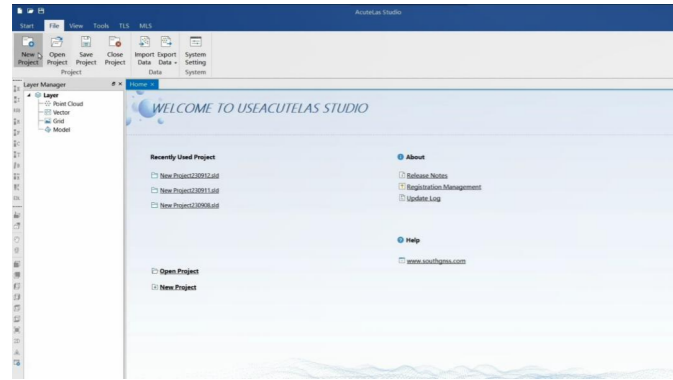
AcuteLas Studio

Start File View Tools TLS MLS

New Project Open Project Save Project Close Project
Project

Import Data Export Data
Data

System Setting
System

Layer Manager

Layer
Point Cloud
Vector
Grid
Model

Home ×

WELCOME TO USEACUTELAS STUDIO

Recently Used Project

New Project230912.sld

New Project230911.sld

New Project230908.sld

Open Project

New Project

About

Release Notes

Registration Management

Update Log

Help

www.southgnss.com